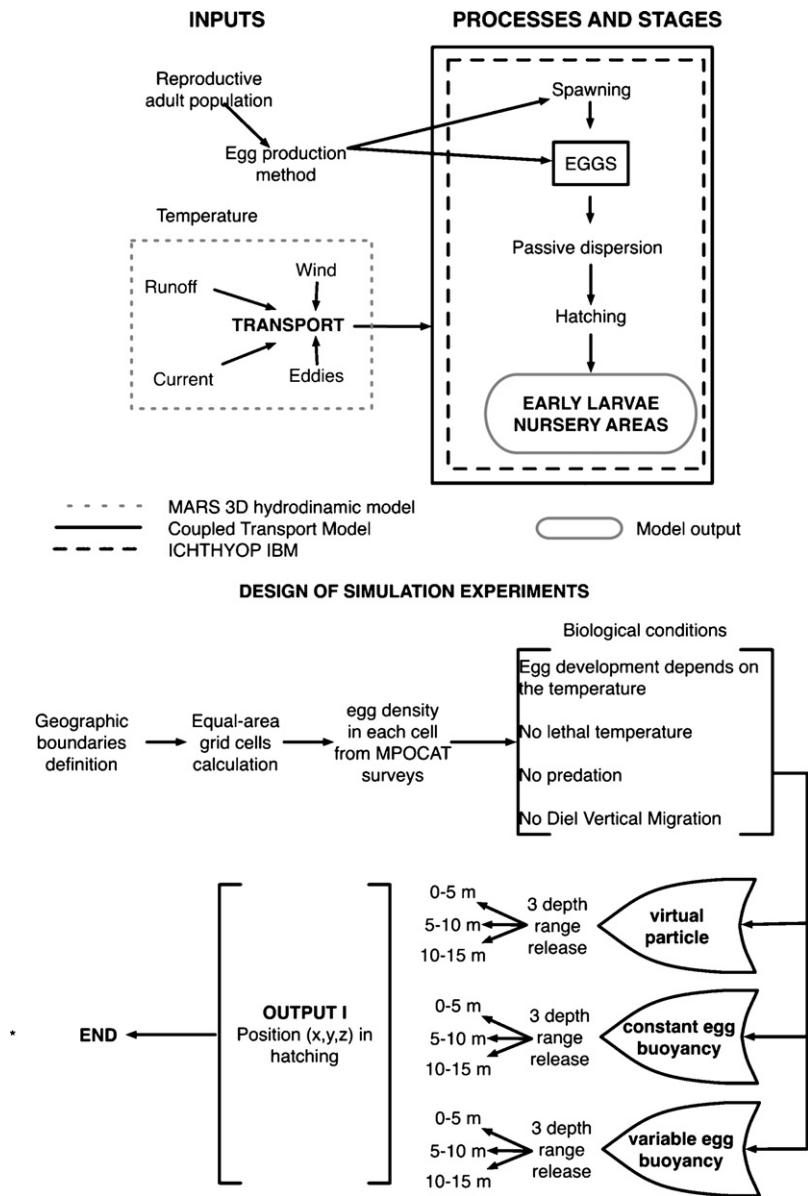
INPUTS

PROCESSES AND STAGES

Reproductive adult population

Egg production method

Spawning

EGGS

Temperature

Passive dispersion

Runoff

Wind

TRANSPORT

Hatching

Current

Eddies

EARLY LARVAE NURSERY AREAS

MARS 3D hydrodinamic model
Coupled Transport Model
ICHTHYOP IBM

Model output

DESIGN OF SIMULATION EXPERIMENTS

Biological conditions

Egg development depends on the temperature

Geographic boundaries definition

Equal-area grid cells calculation

egg density in each cell from MPOCAT surveys

No lethal temperature

No predation

No Diel Vertical Migration

0-5 m
5-10 m
10-15 m

3 depth range release

virtual particle

*

END

OUTPUT I
Position (x,y,z) in hatching

0-5 m
5-10 m
10-15 m

3 depth range release

constant egg buoyancy

0-5 m
5-10 m
10-15 m

3 depth range release

variable egg buoyancy